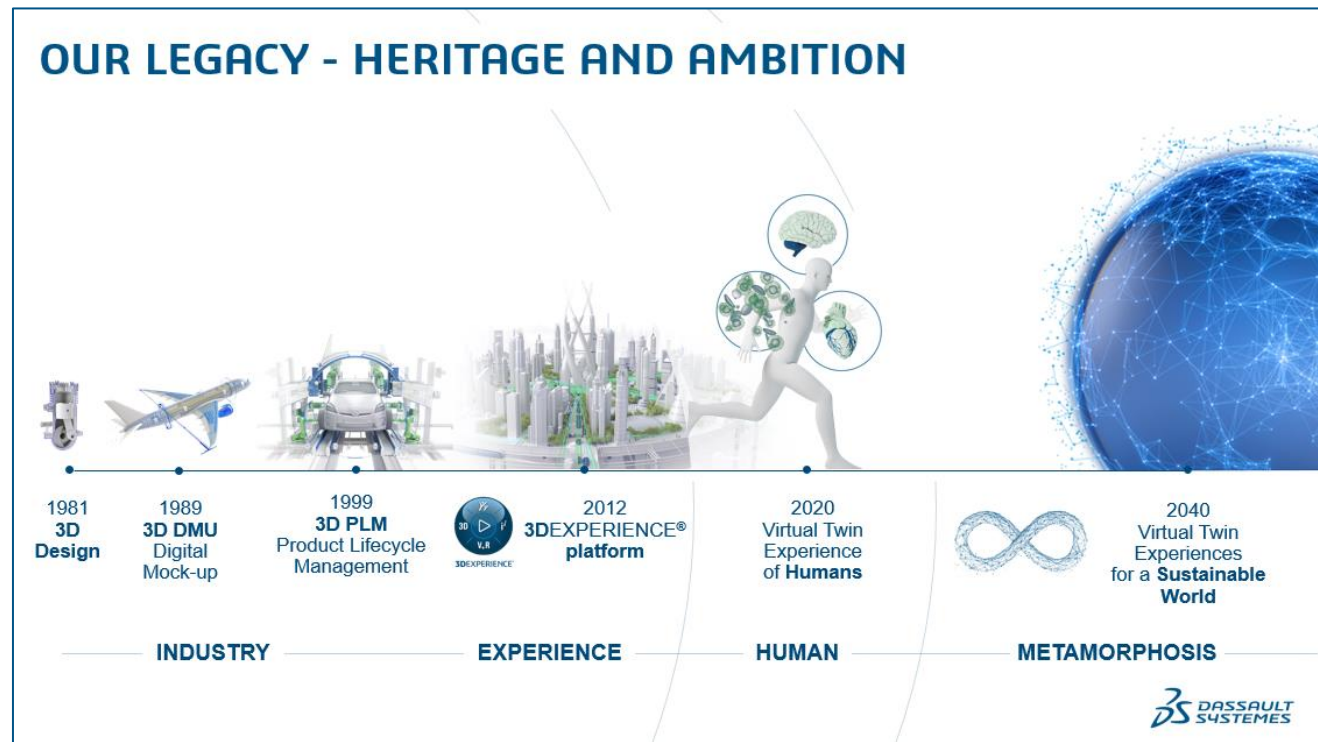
OUR LEGACY - HERITAGE AND AMBITION

1981
3D
Design

1989
3D DMU
Digital
Mock-up

1999
3D PLM
Product Lifecycle
Management

3D V,R
3DEXPERIENCE

2012
3DEXPERIENCE®
platform

2020
Virtual Twin
Experience
of Humans

2040
Virtual Twin
Experiences
for a Sustainable
World

INDUSTRY

EXPERIENCE

HUMAN

METAMORPHOSIS

DASSAULT SYSTEMES